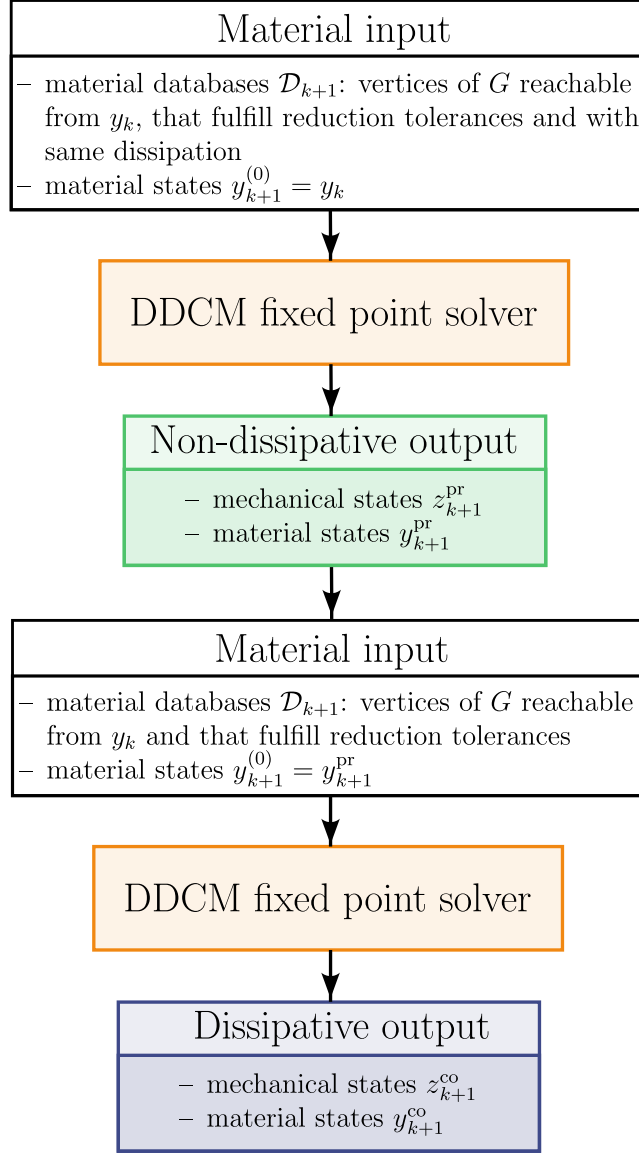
Material input

– material databases $\mathcal{D}_{k+1}$: vertices of $G$ reachable from $y_k$, that fulfill reduction tolerances and with same dissipation
– material states $y_{k+1}^{(0)} = y_k$

DDCM fixed point solver

Non-dissipative output

– mechanical states $z_{k+1}^{\mathrm{pr}}$
– material states $y_{k+1}^{\mathrm{pr}}$

Material input

– material databases $\mathcal{D}_{k+1}$: vertices of $G$ reachable from $y_k$ and that fulfill reduction tolerances
– material states $y_{k+1}^{(0)} = y_{k+1}^{\mathrm{pr}}$

DDCM fixed point solver

Dissipative output

– mechanical states $z_{k+1}^{\mathrm{co}}$
– material states $y_{k+1}^{\mathrm{co}}$